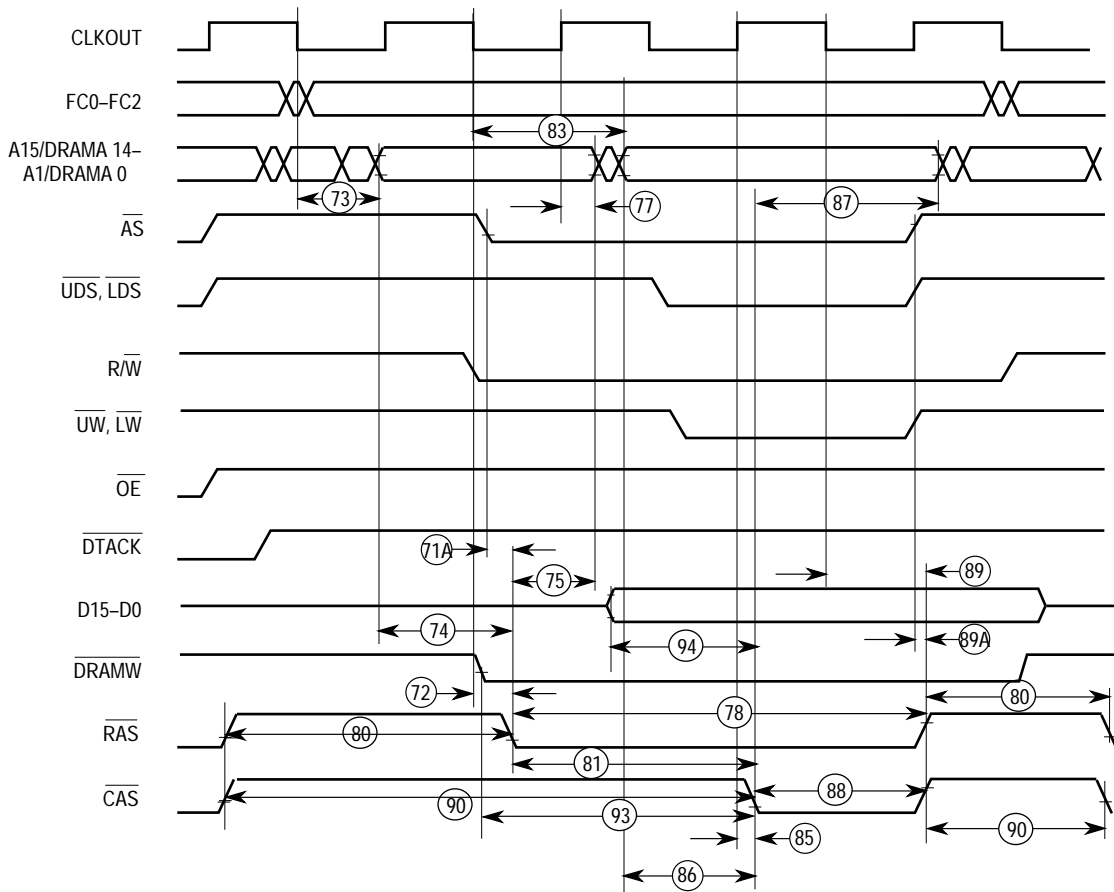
CLKOUT

FC0–FC2

A15/DRAMA 14–
A1/DRAMA 0

$\overline{AS}$

$\overline{UDS}$, $\overline{LDS}$

R/$\overline{W}$

$\overline{UW}$, $\overline{LW}$

$\overline{OE}$

$\overline{DTACK}$

D15–D0

$\overline{DRAMW}$

$\overline{RAS}$

$\overline{CAS}$

83

73

77

87

71A

75

89

74

94

89A

72

80

78

80

81

90

88

93

85

90

86